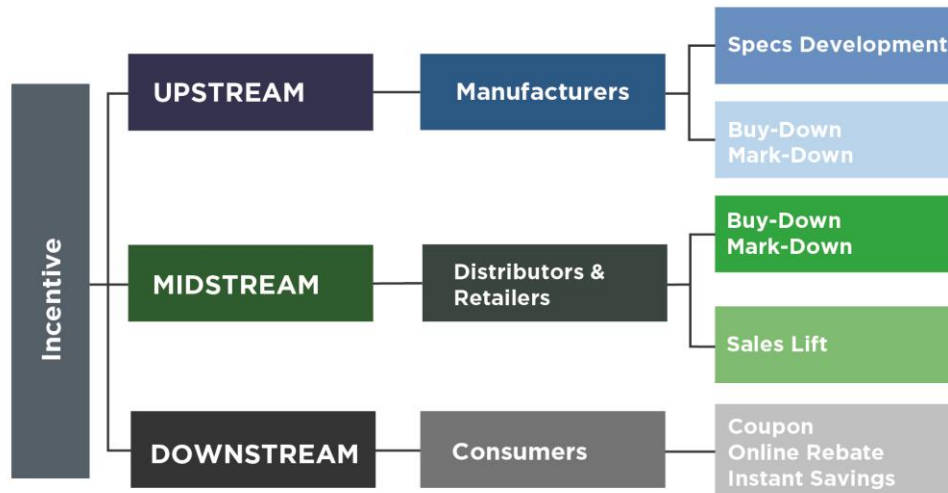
Incentive

UPSTREAM

Manufacturers

Specs Development

Buy-Down
Mark-Down

MIDSTREAM

Distributors & Retailers

Buy-Down
Mark-Down

Sales Lift

DOWNSTREAM

Consumers

Coupon
Online Rebate
Instant Savings